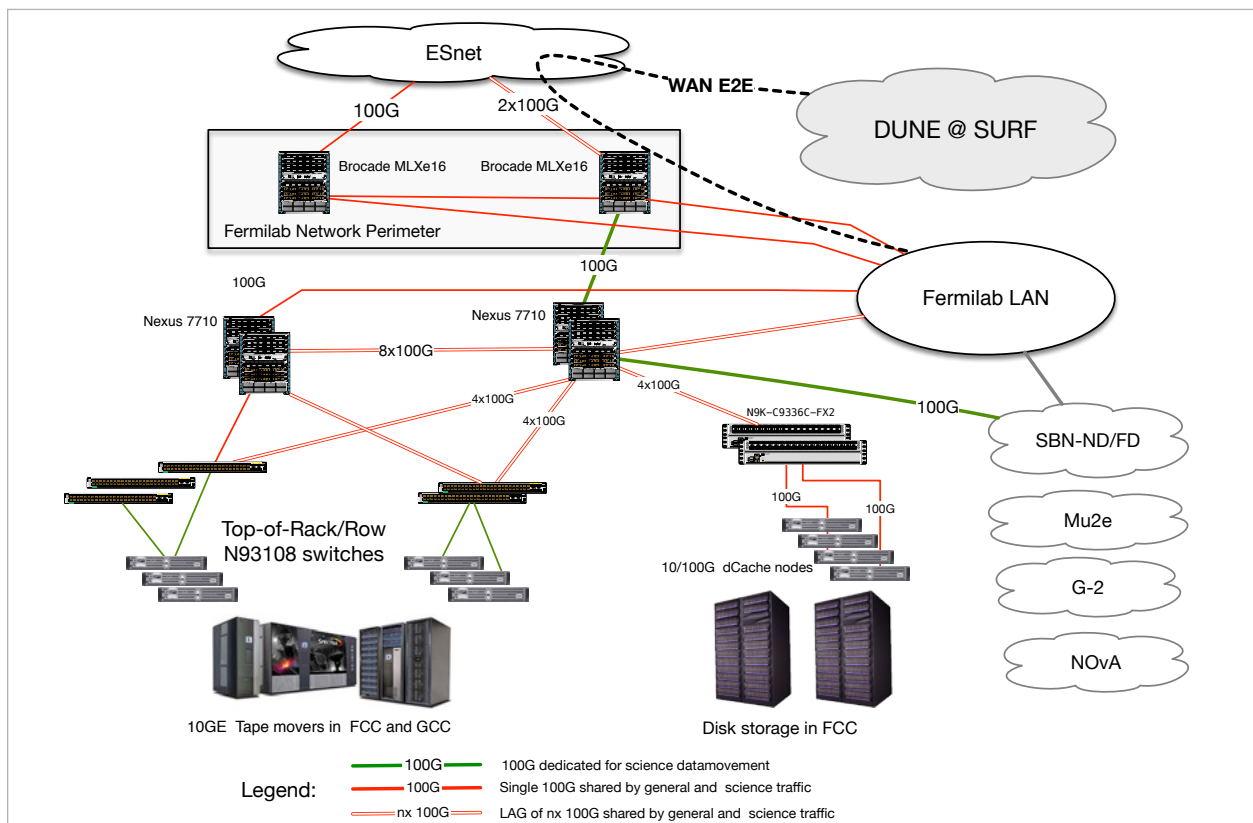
ESnet

WAN E2E

DUNE @ SURF

100G

2x100G

Brocade MLXe16

Brocade MLXe16

Fermilab Network Perimeter

100G

100G

Fermilab LAN

Nexus 7710

Nexus 7710

8x100G

4x100G

4x100G

4x100G

N9K-C9336C-FX2

100G

SBN-ND/FD

100G

100G

Mu2e

Top-of-Rack/Row N93108 switches

10/100G dCache nodes

G-2

NOvA

10GE Tape movers in FCC and GCC

Disk storage in FCC

Legend:

100G — 100G dedicated for science datamovement

100G — Single 100G shared by general and science traffic

nx 100G — LAG of nx 100G shared by general and science traffic